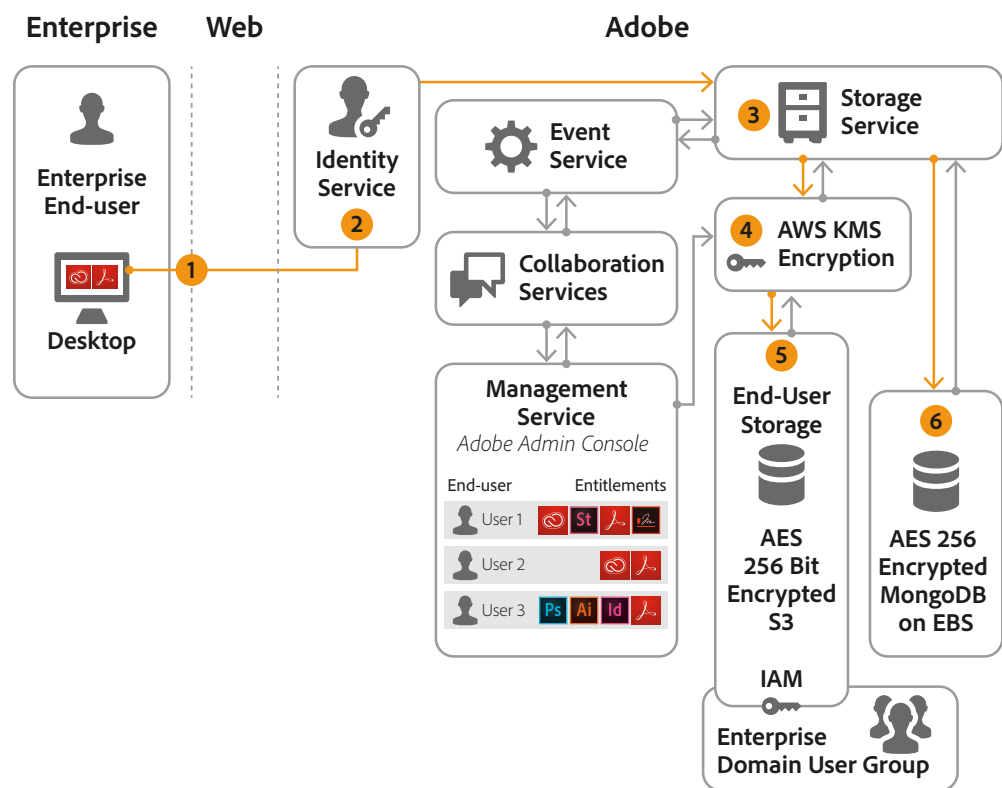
Enterprise

Web

Adobe

Enterprise End-user

Desktop

1

Identity Service

2

Event Service

3

Storage Service

4

AWS KMS Encryption

Collaboration Services

Management Service

Adobe Admin Console

End-user

Entitlements

User 1

St

User 2

User 3

Ps

Ai

Id

5

End-User Storage

AES 256 Bit Encrypted S3

IAM

6

AES 256 Encrypted MongoDB on EBS

Enterprise Domain User Group